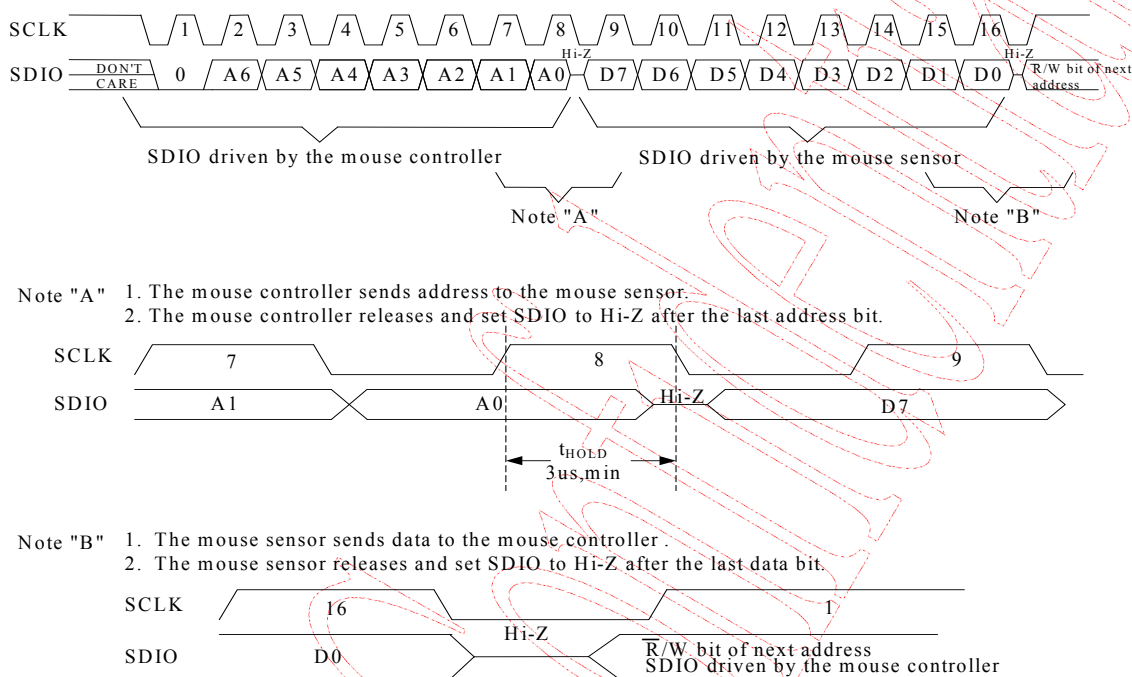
SCLK 1 2 3 4 5 6 7 8 9 10 11 12 13 14 15 16

SDIO DON'T CARE 0 A6 A5 A4 A3 A2 A1 A0 Hi-Z D7 D6 D5 D4 D3 D2 D1 D0 Hi-Z R/W bit of next address

SDIO driven by the mouse controller

SDIO driven by the mouse sensor

Note "A"

Note "B"

Note "A" 1. The mouse controller sends address to the mouse sensor.
2. The mouse controller releases and set SDIO to Hi-Z after the last address bit.

SCLK 7 8 9

SDIO A1 A0 Hi-Z D7

$t_{HOLD}$
3us,min

Note "B" 1. The mouse sensor sends data to the mouse controller .
2. The mouse sensor releases and set SDIO to Hi-Z after the last data bit.

SCLK 16 1

SDIO D0 Hi-Z $\overline{R}$/W bit of next address
SDIO driven by the mouse controller